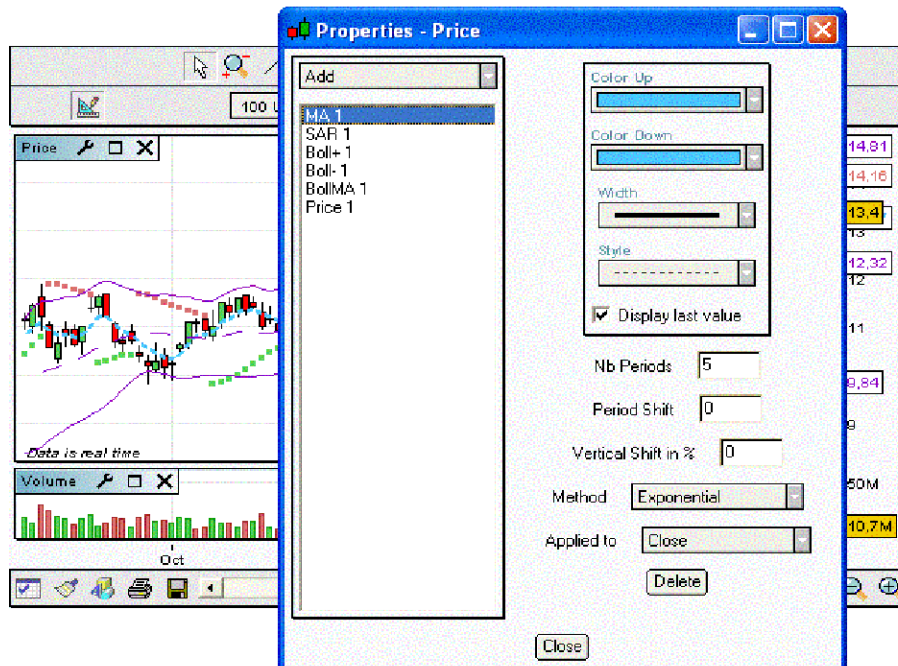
Properties - Price

Add

MA 1
SAR 1
Boll+ 1
Boll- 1
BollMA 1
Price 1

Color Up

Color Down

Width

Style

Display last value

Nb Periods 5

Period Shift 0

Vertical Shift in % 0

Method Exponential

Applied to Close

Delete

Close

100 U

Price

Data is real time

Volume

Oct

14,81
14,16
13,4
13
12,32
12
11
9,84
9
50M
10,7M